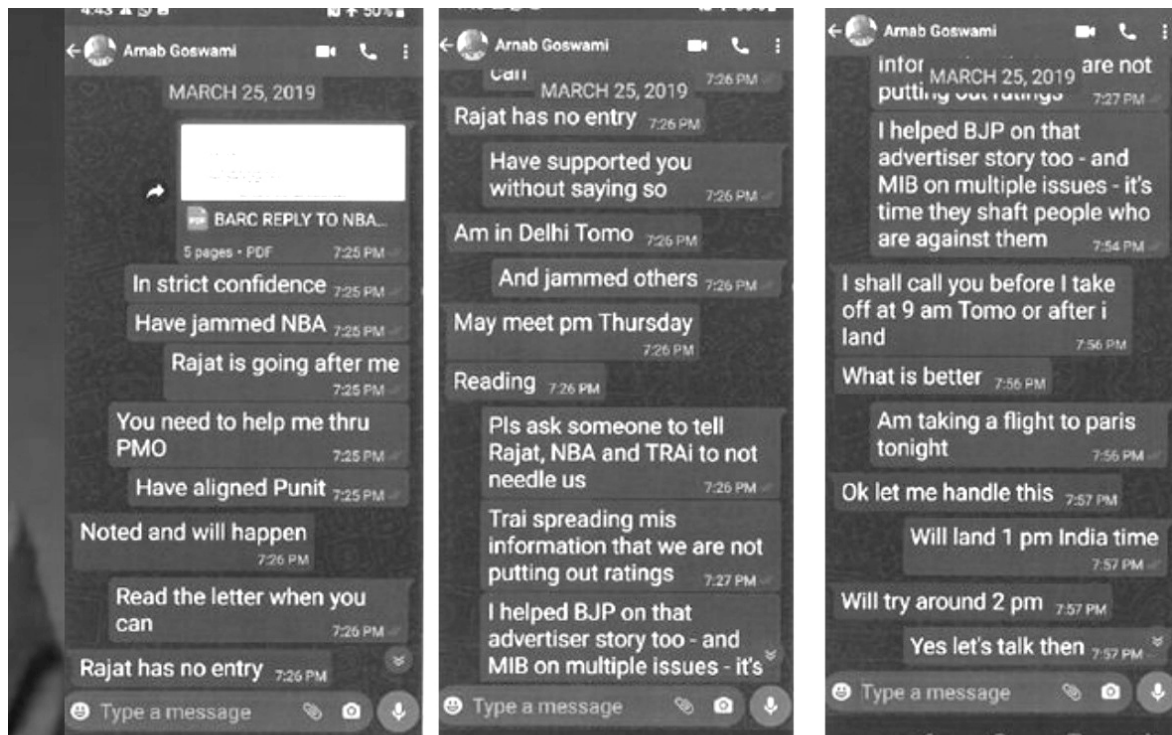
4:43 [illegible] 50%

Arnab Goswami

MARCH 25, 2019

BARC REPLY TO NBA...
5 pages • PDF 7:25 PM

In strict confidence 7:25 PM

Have jammed NBA 7:25 PM

Rajat is going after me 7:25 PM

You need to help me thru PMO 7:25 PM

Have aligned Punit 7:25 PM

Noted and will happen 7:26 PM

Read the letter when you can 7:26 PM

Rajat has no entry 7:26 PM

Type a message

Arnab Goswami

can 7:26 PM

MARCH 25, 2019

Rajat has no entry 7:26 PM

Have supported you without saying so 7:26 PM

Am in Delhi Tomo 7:26 PM

And jammed others 7:26 PM

May meet pm Thursday 7:26 PM

Reading 7:26 PM

Pls ask someone to tell Rajat, NBA and TRAi to not needle us 7:26 PM

Trai spreading mis information that we are not putting out ratings 7:27 PM

I helped BJP on that advertiser story too - and MIB on multiple issues - it's

Type a message

Arnab Goswami

infor MARCH 25, 2019 are not putting out ratings 7:27 PM

I helped BJP on that advertiser story too - and MIB on multiple issues - it's time they shaft people who are against them 7:54 PM

I shall call you before I take off at 9 am Tomo or after i land 7:56 PM

What is better 7:56 PM

Am taking a flight to paris tonight 7:56 PM

Ok let me handle this 7:57 PM

Will land 1 pm India time 7:57 PM

Will try around 2 pm 7:57 PM

Yes let's talk then 7:57 PM

Type a message